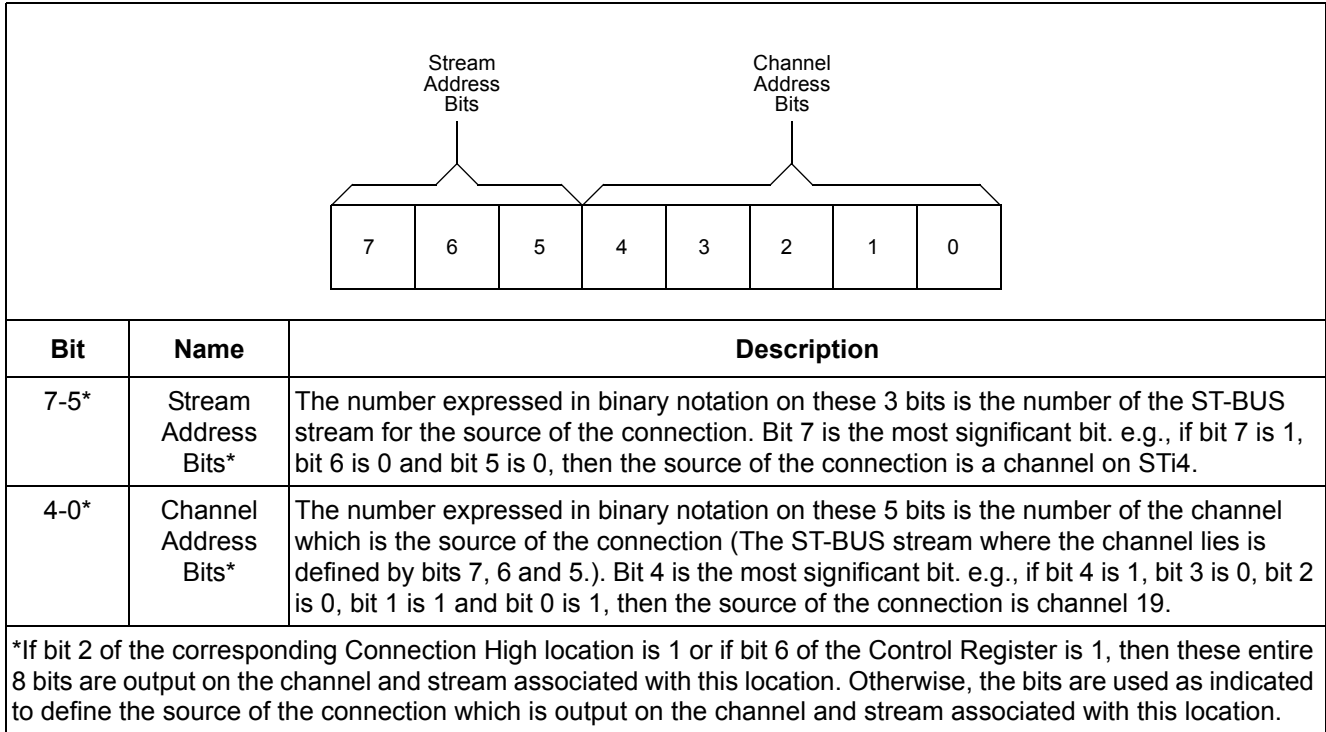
Stream Address Bits

Channel Address Bits

| 7 | 6 | 5 | 4 | 3 | 2 | 1 | 0 |
|---|---|---|---|---|---|---|---|

| Bit | Name | Description |
|---|---|---|
| 7-5* | Stream Address Bits* | The number expressed in binary notation on these 3 bits is the number of the ST-BUS stream for the source of the connection. Bit 7 is the most significant bit. e.g., if bit 7 is 1, bit 6 is 0 and bit 5 is 0, then the source of the connection is a channel on STi4. |
| 4-0* | Channel Address Bits* | The number expressed in binary notation on these 5 bits is the number of the channel which is the source of the connection (The ST-BUS stream where the channel lies is defined by bits 7, 6 and 5.). Bit 4 is the most significant bit. e.g., if bit 4 is 1, bit 3 is 0, bit 2 is 0, bit 1 is 1 and bit 0 is 1, then the source of the connection is channel 19. |

*If bit 2 of the corresponding Connection High location is 1 or if bit 6 of the Control Register is 1, then these entire 8 bits are output on the channel and stream associated with this location. Otherwise, the bits are used as indicated to define the source of the connection which is output on the channel and stream associated with this location.